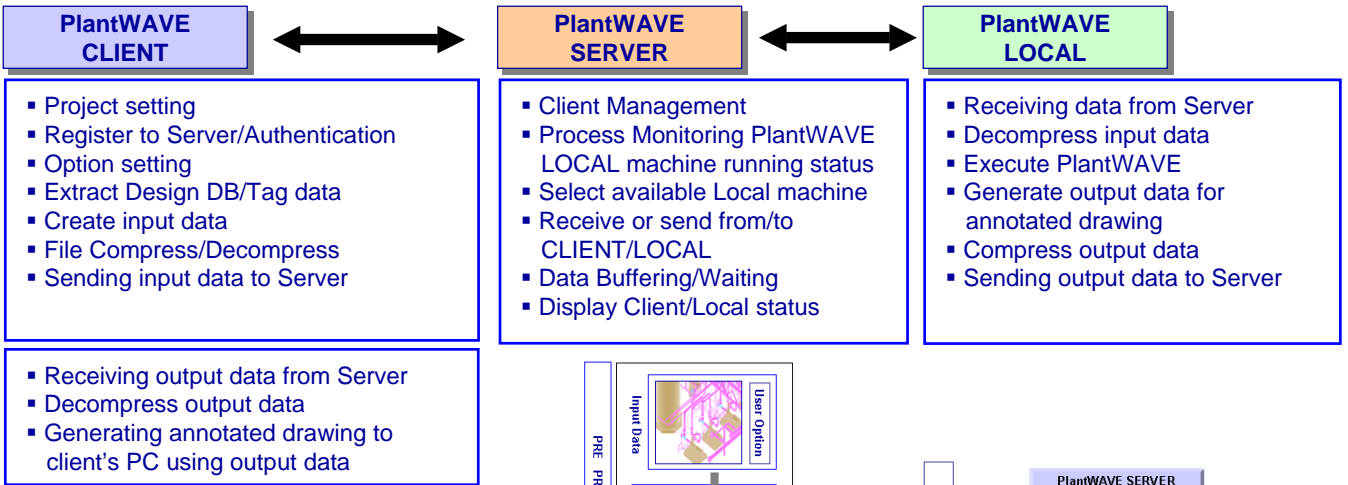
PlantWAVE CLIENT

PlantWAVE SERVER

PlantWAVE LOCAL

▪ Project setting
▪ Register to Server/Authentication
▪ Option setting
▪ Extract Design DB/Tag data
▪ Create input data
▪ File Compress/Decompress
▪ Sending input data to Server

▪ Client Management
▪ Process Monitoring PlantWAVE LOCAL machine running status
▪ Select available Local machine
▪ Receive or send from/to CLIENT/LOCAL
▪ Data Buffering/Waiting
▪ Display Client/Local status

▪ Receiving data from Server
▪ Decompress input data
▪ Execute PlantWAVE
▪ Generate output data for annotated drawing
▪ Compress output data
▪ Sending output data to Server

▪ Receiving output data from Server
▪ Decompress output data
▪ Generating annotated drawing to client's PC using output data

PRE PR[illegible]

Input Data

User Option

PlantWAVE SERVER